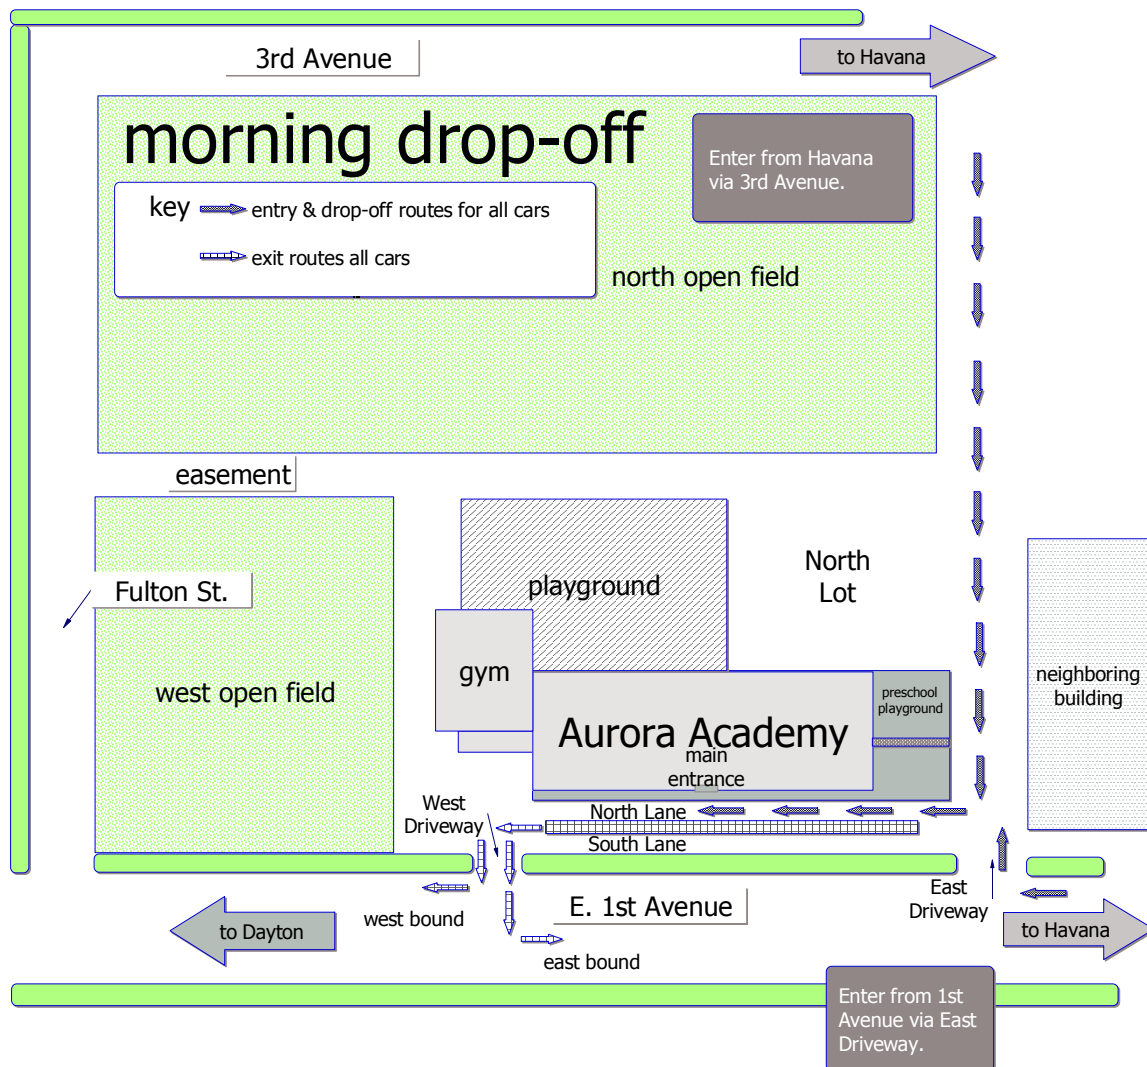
3rd Avenue

to Havana

morning drop-off

Enter from Havana via 3rd Avenue.

key entry & drop-off routes for all cars

exit routes all cars

north open field

easement

playground

North Lot

Fulton St.

gym

west open field

Aurora Academy

preschool playground

neighboring building

main entrance

West Driveway

North Lane

South Lane

E. 1st Avenue

west bound

east bound

East Driveway

to Dayton

to Havana

Enter from 1st Avenue via East Driveway.